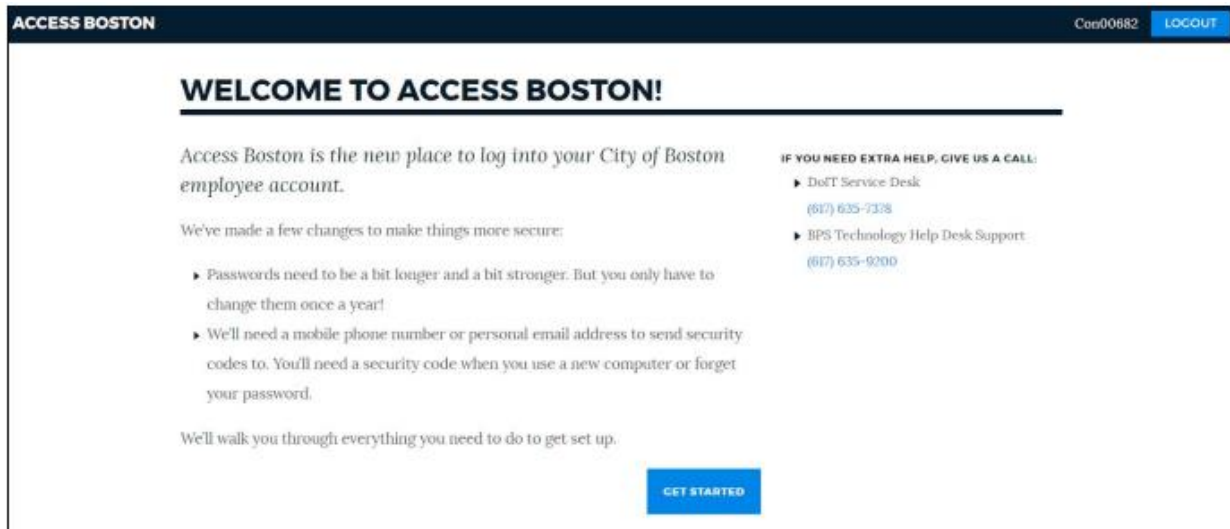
ACCESS BOSTON

Con00682 LOGOUT

WELCOME TO ACCESS BOSTON!

Access Boston is the new place to log into your City of Boston employee account.

We've made a few changes to make things more secure:

- Passwords need to be a bit longer and a bit stronger. But you only have to change them once a year!
- We'll need a mobile phone number or personal email address to send security codes to. You'll need a security code when you use a new computer or forget your password.

We'll walk you through everything you need to do to get set up.

GET STARTED

IF YOU NEED EXTRA HELP, GIVE US A CALL:

- DoIT Service Desk
(617) 635-7378
- BPS Technology Help Desk Support
(617) 635-9200